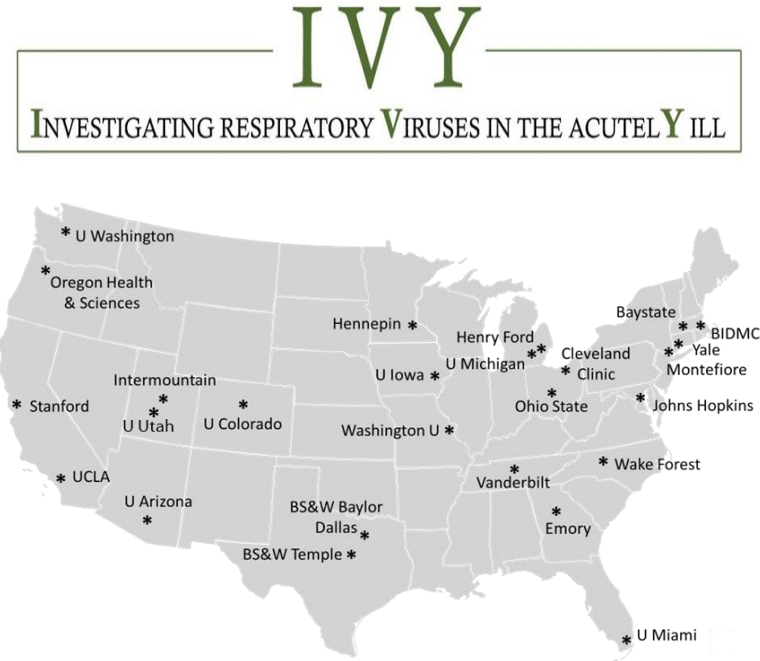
IVY

INVESTIGATING RESPIRATORY VIRUSES IN THE ACUTELY ILL

U Washington
Oregon Health & Sciences
Stanford
UCLA
Intermountain
U Utah
U Colorado
U Arizona
Hennepin
U Iowa
Washington U
BS&W Baylor Dallas
BS&W Temple
Henry Ford
U Michigan
Cleveland Clinic
Ohio State
Vanderbilt
Emory
U Miami
Wake Forest
Johns Hopkins
Baystate
BIDMC
Yale
Montefiore